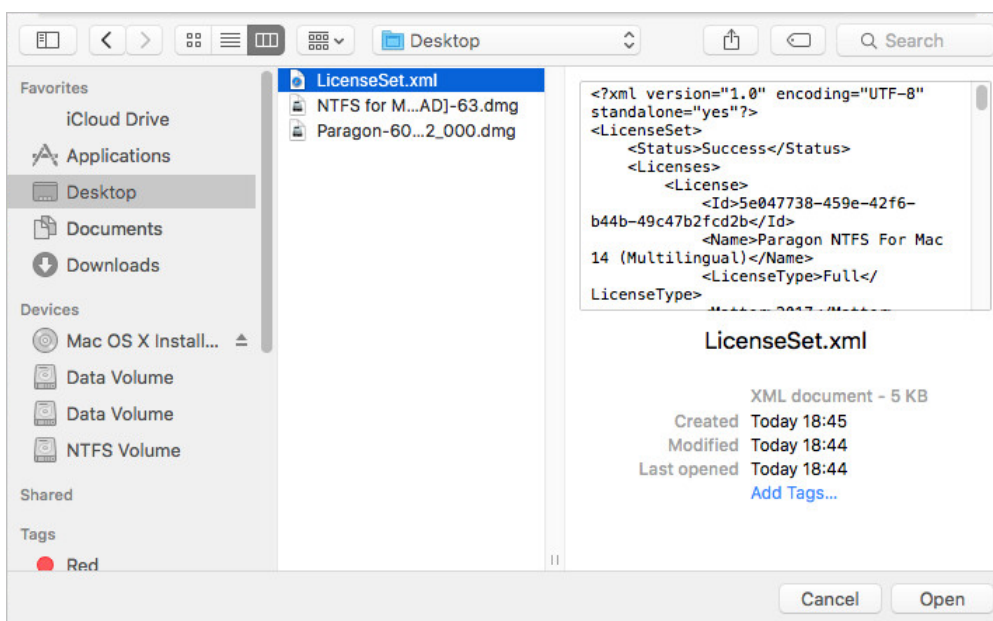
Desktop

Search

Favorites
iCloud Drive
Applications
Desktop
Documents
Downloads

Devices
Mac OS X Install...
Data Volume
Data Volume
NTFS Volume

Shared

Tags
Red

LicenseSet.xml
NTFS for M...AD]-63.dmg
Paragon-60...2_000.dmg

<?xml version="1.0" encoding="UTF-8" standalone="yes"?>
<LicenseSet>
<Status>Success</Status>
<Licenses>
<License>
<Id>5e047738-459e-42f6-b44b-49c47b2fcd2b</Id>
<Name>Paragon NTFS For Mac 14 (Multilingual)</Name>
<LicenseType>Full</LicenseType>
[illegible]

LicenseSet.xml

XML document - 5 KB
Created Today 18:45
Modified Today 18:44
Last opened Today 18:44
Add Tags...

Cancel
Open